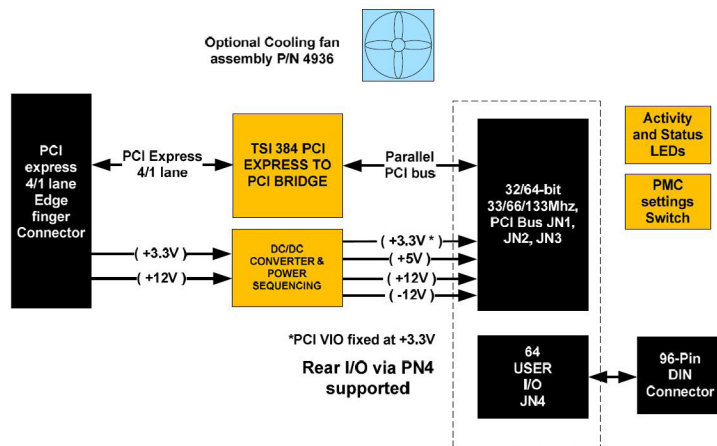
Optional Cooling fan assembly P/N 4936

PCI express 4/1 lane Edge finger Connector

PCI Express 4/1 lane

TSI 384 PCI EXPRESS TO PCI BRIDGE

Parallel PCI bus

32/64-bit 33/66/133Mhz, PCI Bus JN1, JN2, JN3

Activity and Status LEDs

PMC settings Switch

( +3.3V )

( +12V )

DC/DC CONVERTER & POWER SEQUENCING

( +3.3V * )

( +5V )

( +12V )

( -12V )

*PCI VIO fixed at +3.3V

Rear I/O via PN4 supported

64 USER I/O JN4

96-Pin DIN Connector